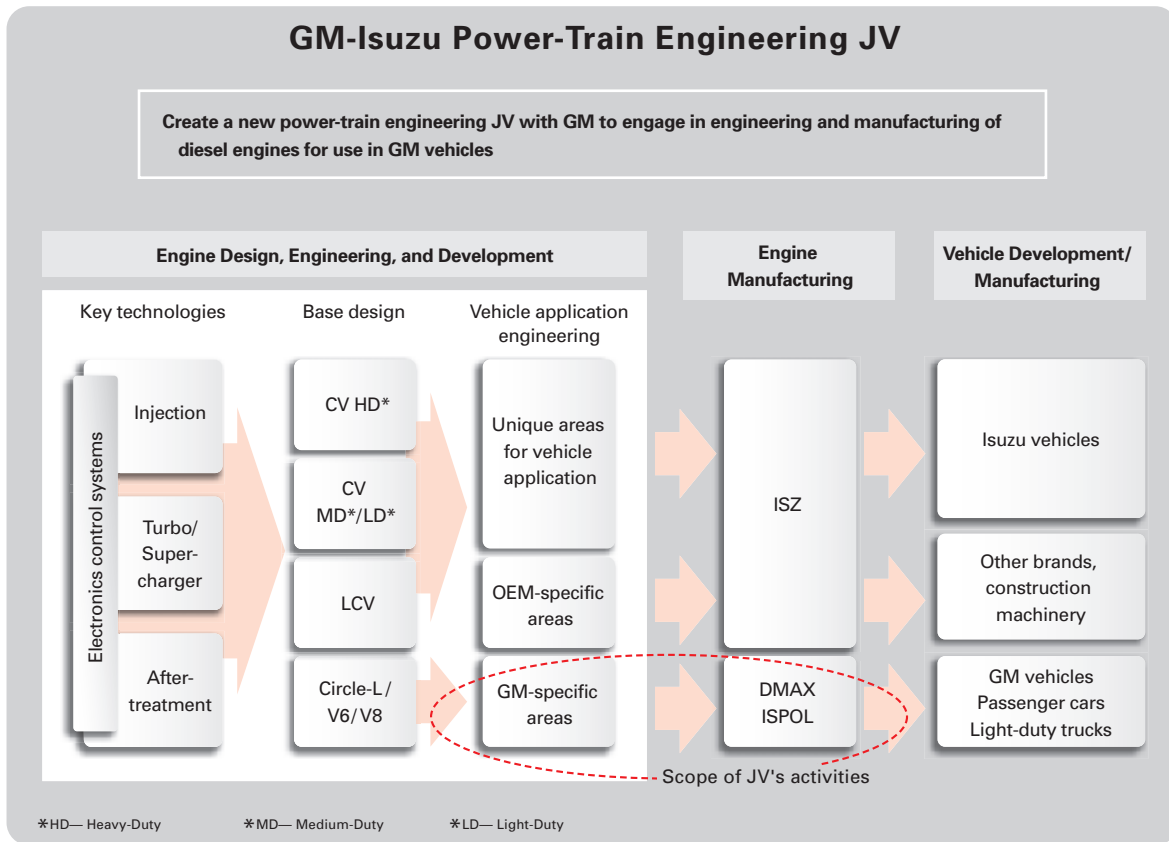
GM-Isuzu Power-Train Engineering JV

Create a new power-train engineering JV with GM to engage in engineering and manufacturing of diesel engines for use in GM vehicles

Engine Design, Engineering, and Development

Engine Manufacturing

Vehicle Development/ Manufacturing

Key technologies

Base design

Vehicle application engineering

Electronics control systems

Injection

Turbo/ Supercharger

Aftertreatment

CV HD*

CV MD*/LD*

LCV

Circle-L / V6/V8

Unique areas for vehicle application

OEM-specific areas

GM-specific areas

ISZ

DMAX ISPOL

Isuzu vehicles

Other brands, construction machinery

GM vehicles Passenger cars Light-duty trucks

Scope of JV's activities

*HD— Heavy-Duty *MD— Medium-Duty *LD— Light-Duty